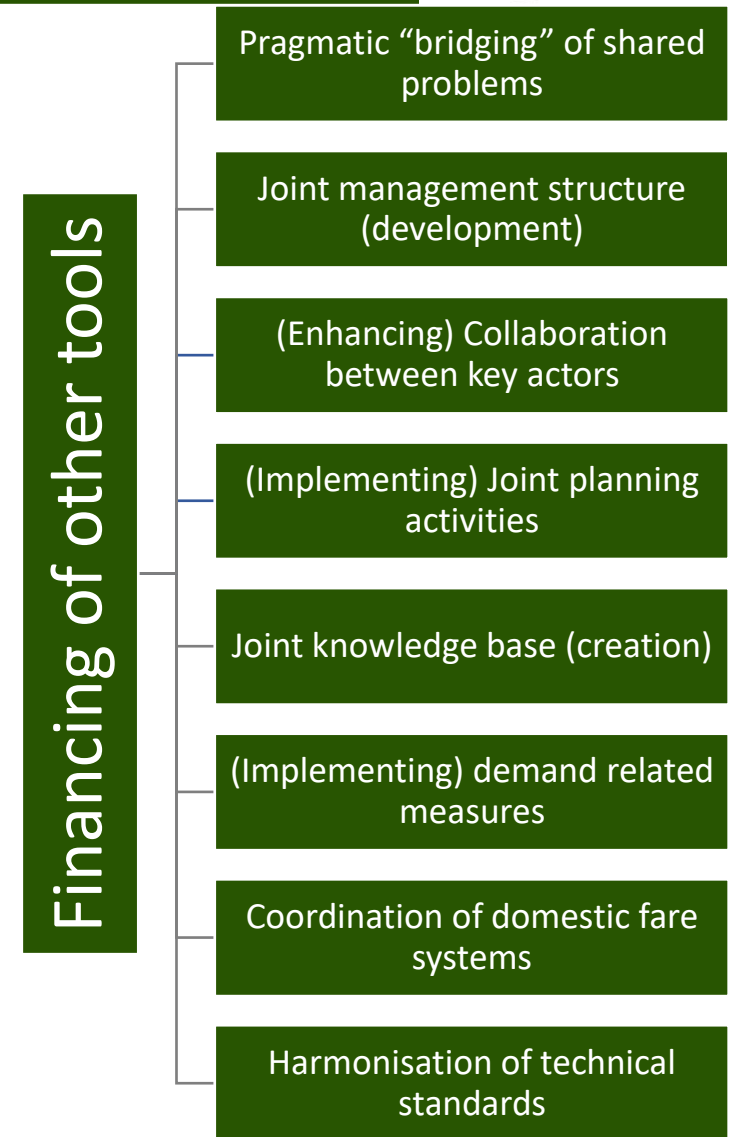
Financing of other tools

Pragmatic “bridging” of shared problems

Joint management structure (development)

(Enhancing) Collaboration between key actors

(Implementing) Joint planning activities

Joint knowledge base (creation)

(Implementing) demand related measures

Coordination of domestic fare systems

Harmonisation of technical standards